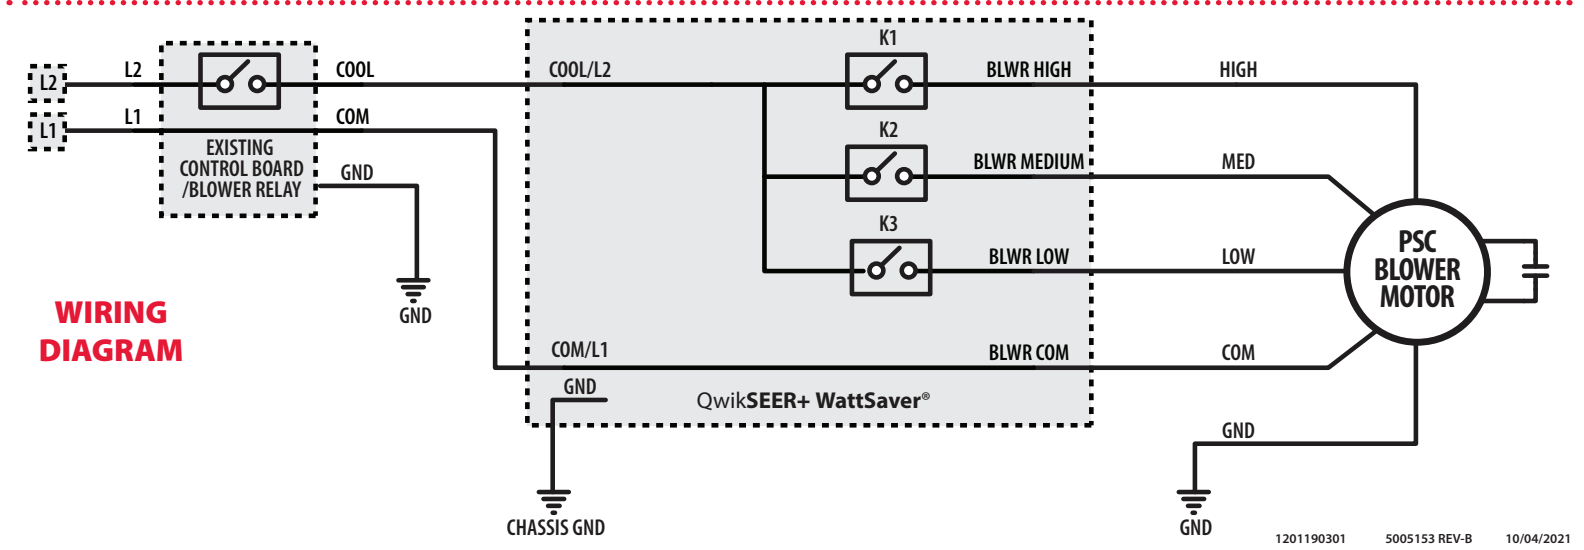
L2

L1

L2

L1

EXISTING CONTROL BOARD /BLOWER RELAY

COOL

COM

GND

GND

WIRING DIAGRAM

COOL/L2

K1

BLWR HIGH

K2

BLWR MEDIUM

K3

BLWR LOW

COM/L1

BLWR COM

GND

QwikSEER+ WattSaver®

CHASSIS GND

HIGH

MED

LOW

COM

PSC BLOWER MOTOR

GND

GND

1201190301 5005153 REV-B 10/04/2021